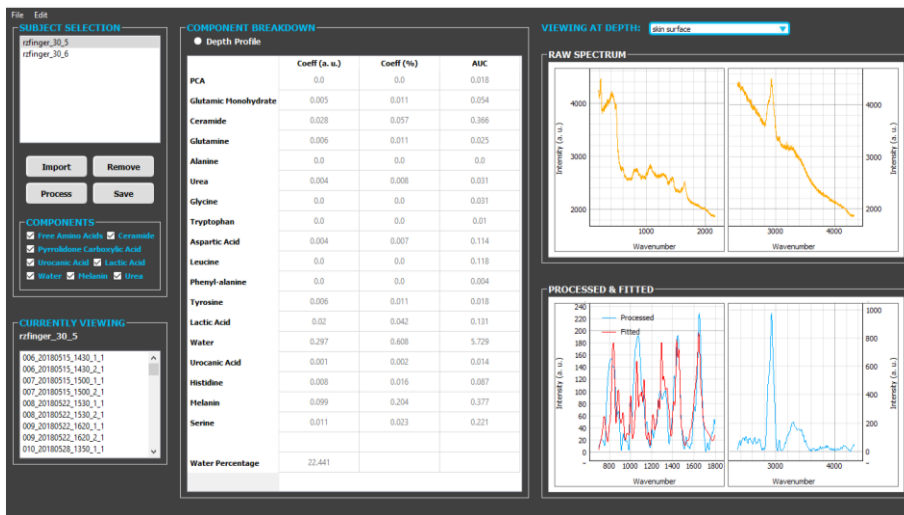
File Edit

SUBJECT SELECTION

rzfinger_30_5
rzfinger_30_6

Import Remove
Process Save

COMPONENTS
Free Amino Acids Ceramide
Pyrrolidone Carboxylic Acid
Urocanic Acid Lactic Acid
Water Melanin Urea

CURRENTLY VIEWING
rzfinger_30_5

006_20180515_1430_1_1
006_20180515_1430_2_1
007_20180515_1500_1_1
007_20180515_1500_2_1
008_20180522_1530_1_1
008_20180522_1530_2_1
009_20180522_1620_1_1
009_20180522_1620_2_1
010_20180528_1350_1_1

COMPONENT BREAKDOWN
Depth Profile

| | Coeff (a. u.) | Coeff (%) | AUC |
|---|---|---|---|
| PCA | 0.0 | 0.0 | 0.018 |
| Glutamic Monohydrate | 0.005 | 0.011 | 0.054 |
| Ceramide | 0.028 | 0.057 | 0.366 |
| Glutamine | 0.006 | 0.011 | 0.025 |
| Alanine | 0.0 | 0.0 | 0.0 |
| Urea | 0.004 | 0.008 | 0.031 |
| Glycine | 0.0 | 0.0 | 0.031 |
| Tryptophan | 0.0 | 0.0 | 0.01 |
| Aspartic Acid | 0.004 | 0.007 | 0.114 |
| Leucine | 0.0 | 0.0 | 0.118 |
| Phenyl-alanine | 0.0 | 0.0 | 0.004 |
| Tyrosine | 0.006 | 0.011 | 0.018 |
| Lactic Acid | 0.02 | 0.042 | 0.131 |
| Water | 0.297 | 0.608 | 5.729 |
| Urocanic Acid | 0.001 | 0.002 | 0.014 |
| Histidine | 0.008 | 0.016 | 0.087 |
| Melanin | 0.099 | 0.204 | 0.377 |
| Serine | 0.011 | 0.023 | 0.221 |
| | | | |
| Water Percentage | 22.441 | | |

VIEWING AT DEPTH: skin surface

RAW SPECTRUM
4000 3000 2000 Intensity (a. u.) 1000 2000 Wavenumber
3000 4000 Wavenumber 4000 3000 2000 Intensity (a. u.)

PROCESSED & FITTED
Processed
Fitted
240 220 200 180 160 140 120 100 80 60 40 20 0 Intensity (a. u.)
800 1000 1200 1400 1600 1800 Wavenumber
3000 4000 Wavenumber
1000 800 600 400 200 0 Intensity (a. u.)